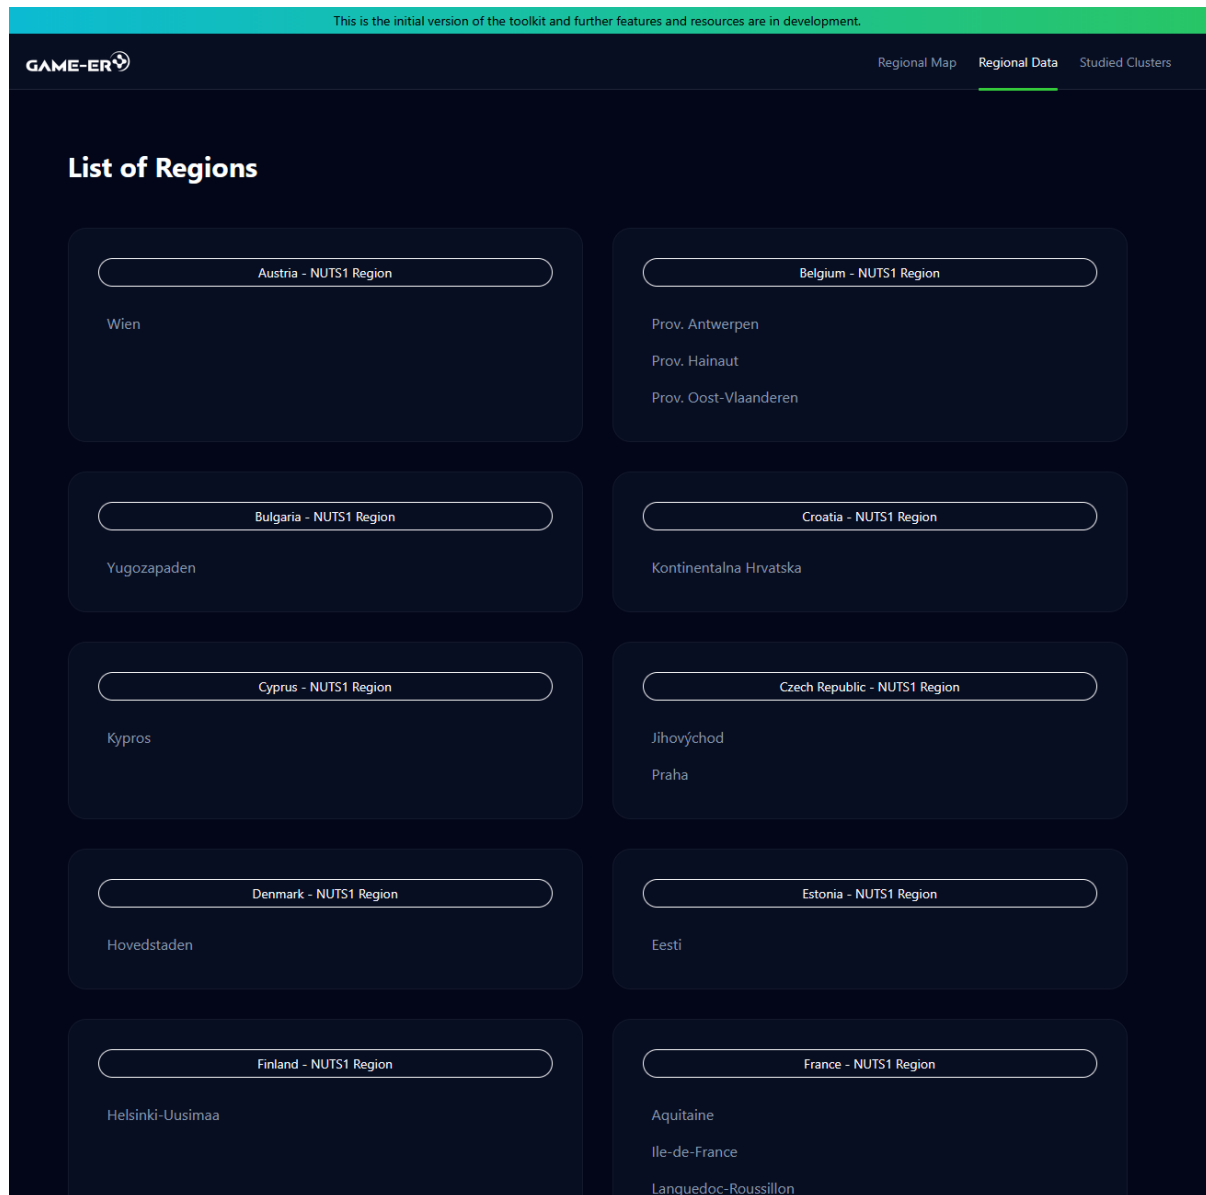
This is the initial version of the toolkit and further features and resources are in development.

GAME-ER

Regional Map Regional Data Studied Clusters

List of Regions

Austria - NUTS1 Region

Wien

Belgium - NUTS1 Region

Prov. Antwerpen

Prov. Hainaut

Prov. Oost-Vlaanderen

Bulgaria - NUTS1 Region

Yugozapaden

Croatia - NUTS1 Region

Kontinentalna Hrvatska

Cyprus - NUTS1 Region

Kypros

Czech Republic - NUTS1 Region

Jihovýchod

Praha

Denmark - NUTS1 Region

Hovedstaden

Estonia - NUTS1 Region

Eesti

Finland - NUTS1 Region

Helsinki-Uusimaa

France - NUTS1 Region

Aquitaine

Ile-de-France

Languedoc-Roussillon